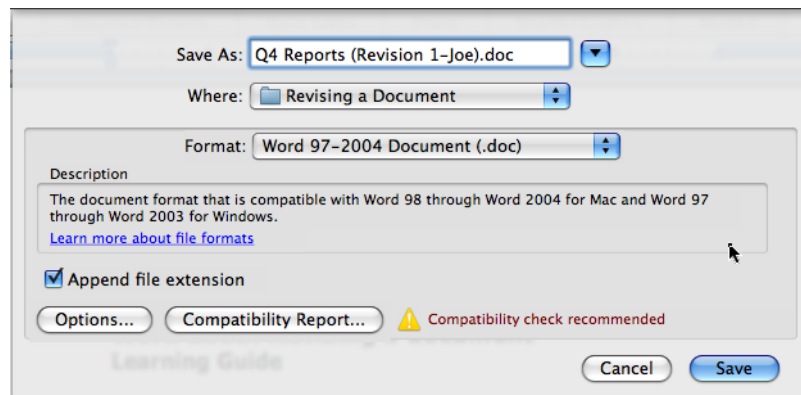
Save As: Q4 Reports (Revision 1-Joe).doc

Where: Revising a Document

Format: Word 97-2004 Document (.doc)

Description

The document format that is compatible with Word 98 through Word 2004 for Mac and Word 97 through Word 2003 for Windows.

Learn more about file formats

Append file extension

Options...

Compatibility Report...

Compatibility check recommended

Learning Guide

Cancel

Save